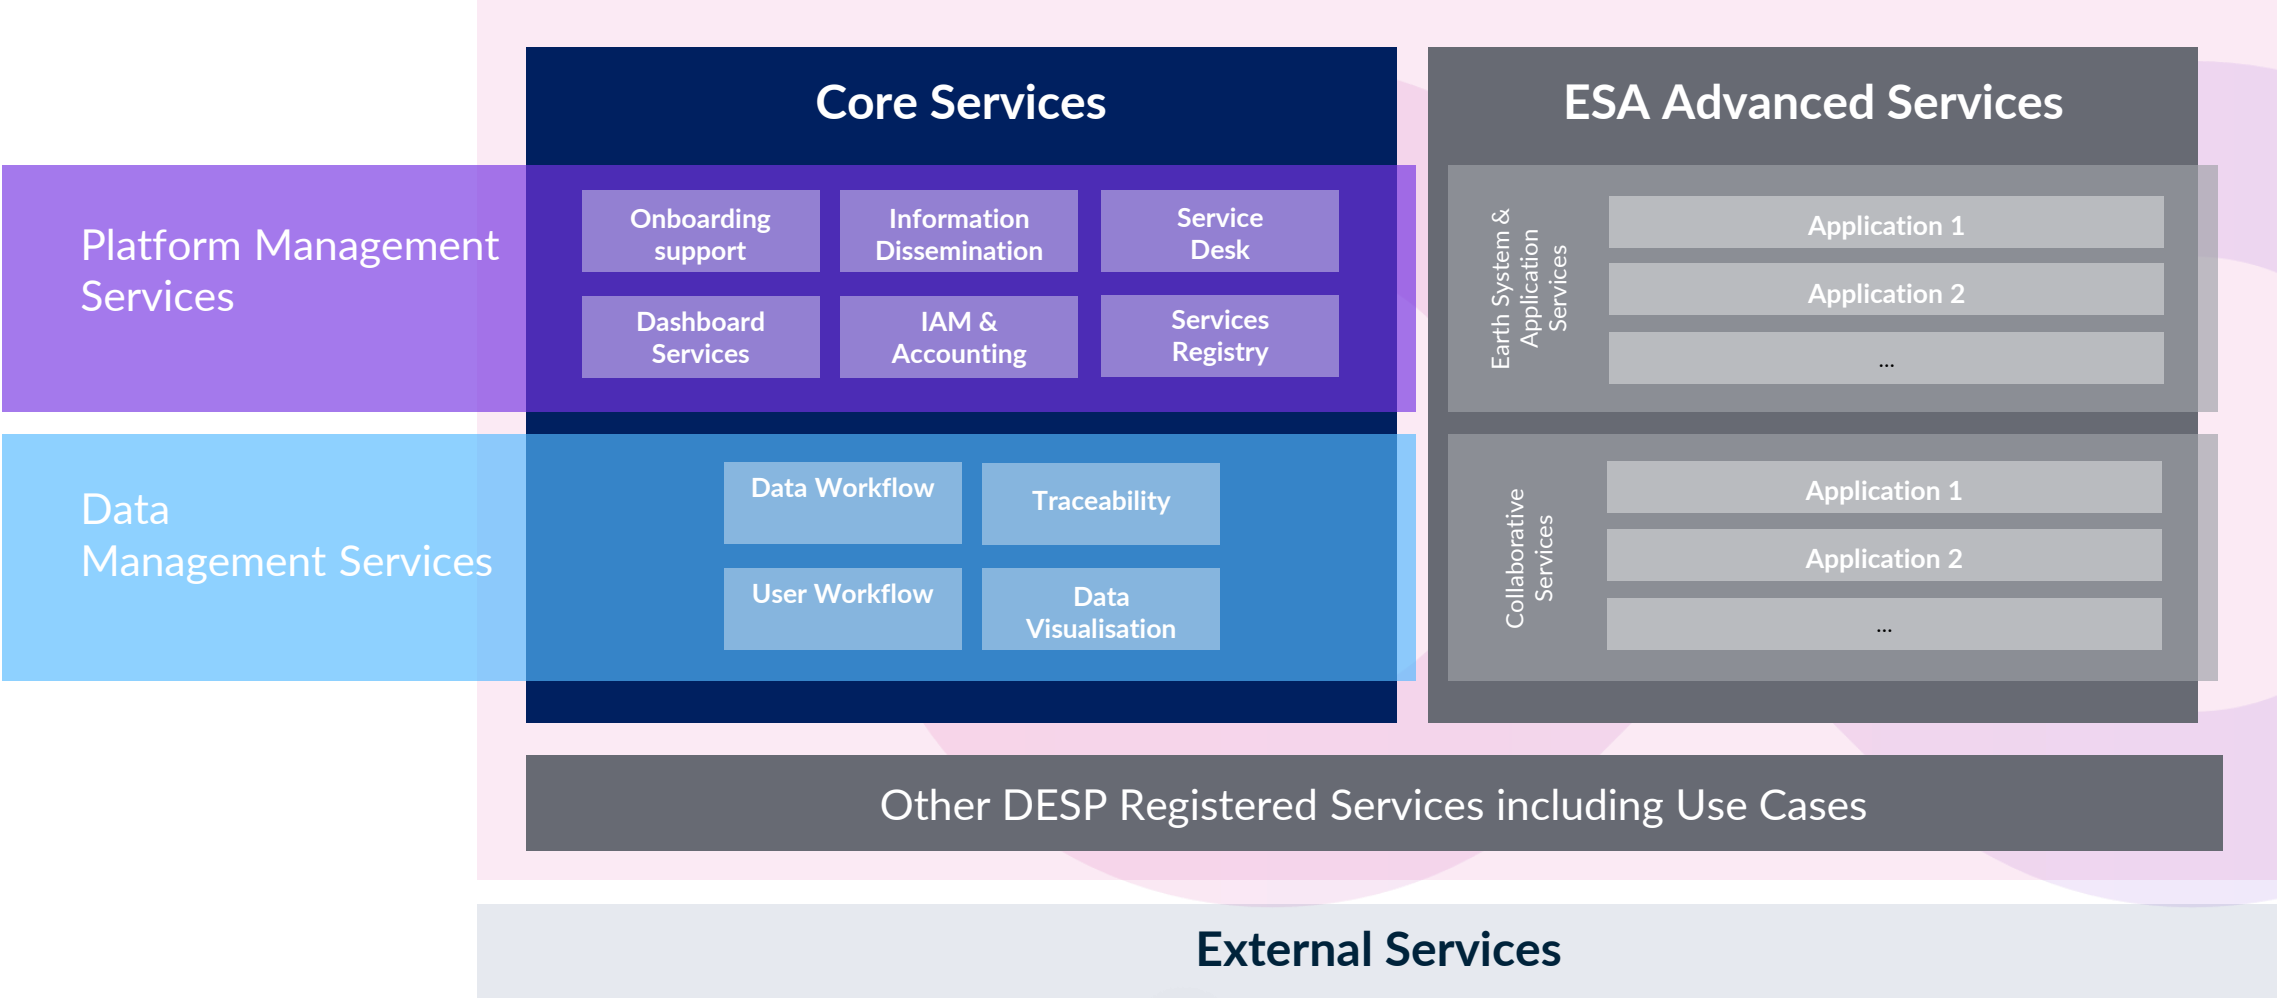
Core Services

ESA Advanced Services

Platform Management Services

Onboarding support

Information Dissemination

Service Desk

Dashboard Services

IAM & Accounting

Services Registry

Earth System & Application Services

Application 1

Application 2

...

Data Management Services

Data Workflow

Traceability

User Workflow

Data Visualisation

Collaborative Services

Application 1

Application 2

...

Other DESP Registered Services including Use Cases

External Services